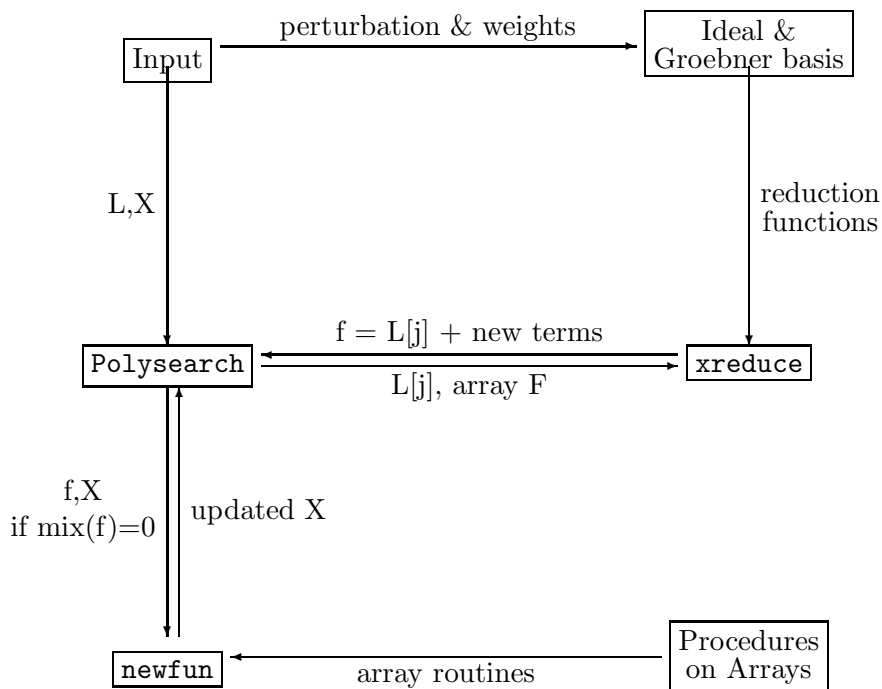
Input

perturbation & weights

Ideal & Groebner basis

L,X

reduction functions

f = L[j] + new terms

Polysearch

xreduce

L[j], array F

f,X
if mix(f)=0

updated X

newfun

array routines

Procedures on Arrays